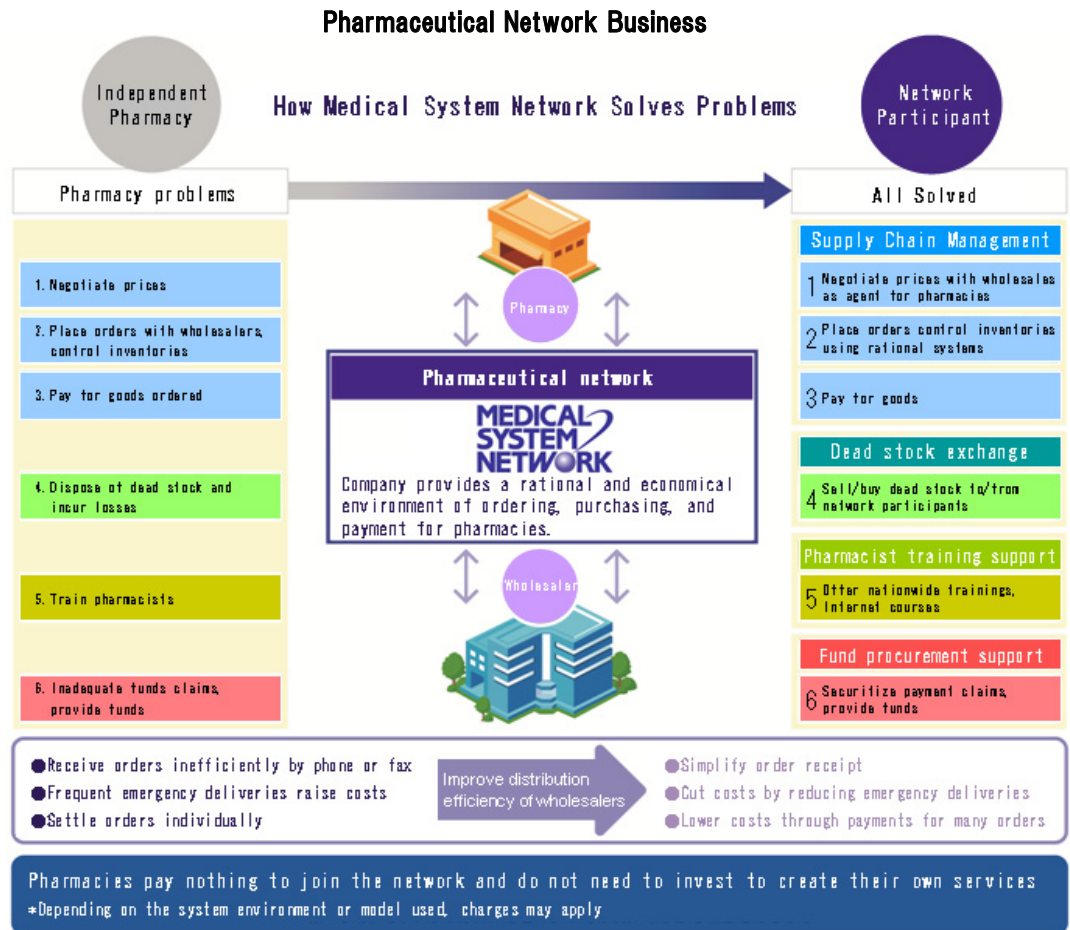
Pharmaceutical Network Business

Independent Pharmacy

How Medical System Network Solves Problems

Network Participant

Pharmacy problems

All Solved

1. Negotiate prices

2. Place orders with wholesalers, control inventories

3. Pay for goods ordered

4. Dispose of dead stock and incur losses

5. Train pharmacists

6. Inadequate funds claims, provide funds

Pharmacy

Pharmaceutical network

MEDICAL SYSTEM NETWORK

Company provides a rational and economical environment of ordering, purchasing, and payment for pharmacies.

Wholesaler

Supply Chain Management

1 Negotiate prices with wholesales as agent for pharmacies

2 Place orders control inventories using rational systems

3 Pay for goods

Dead stock exchange

4 Sell/buy dead stock to/from network participants

Pharmacist training support

5 Offer nationwide trainings, internet courses

Fund procurement support

6 Securitize payment claims, provide funds

Receive orders inefficiently by phone or fax
Frequent emergency deliveries raise costs
Settle orders individually

Improve distribution efficiency of wholesalers

Simplify order receipt
Cut costs by reducing emergency deliveries
Lower costs through payments for many orders

Pharmacies pay nothing to join the network and do not need to invest to create their own services
*Depending on the system environment or model used, charges may apply